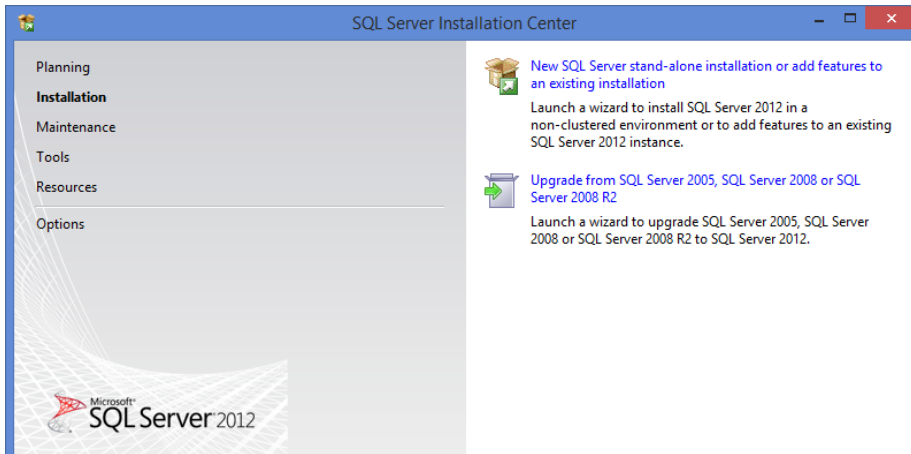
SQL Server Installation Center

Planning
Installation
Maintenance
Tools
Resources
Options

Microsoft® SQL Server® 2012

New SQL Server stand-alone installation or add features to an existing installation

Launch a wizard to install SQL Server 2012 in a non-clustered environment or to add features to an existing SQL Server 2012 instance.

Upgrade from SQL Server 2005, SQL Server 2008 or SQL Server 2008 R2

Launch a wizard to upgrade SQL Server 2005, SQL Server 2008 or SQL Server 2008 R2 to SQL Server 2012.